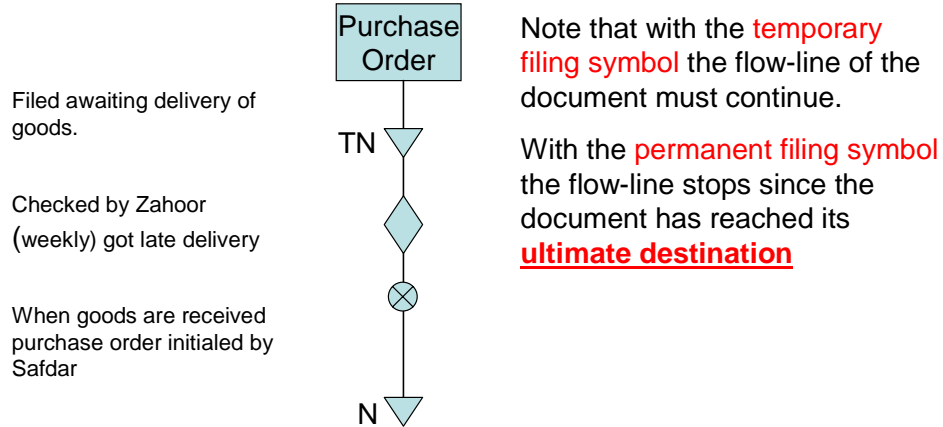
Purchase Order

TN

N

Filed awaiting delivery of goods.

Checked by Zahoor (weekly) got late delivery

When goods are received purchase order initialed by Safdar

Note that with the temporary filing symbol the flow-line of the document must continue.

With the permanent filing symbol the flow-line stops since the document has reached its **ultimate destination**